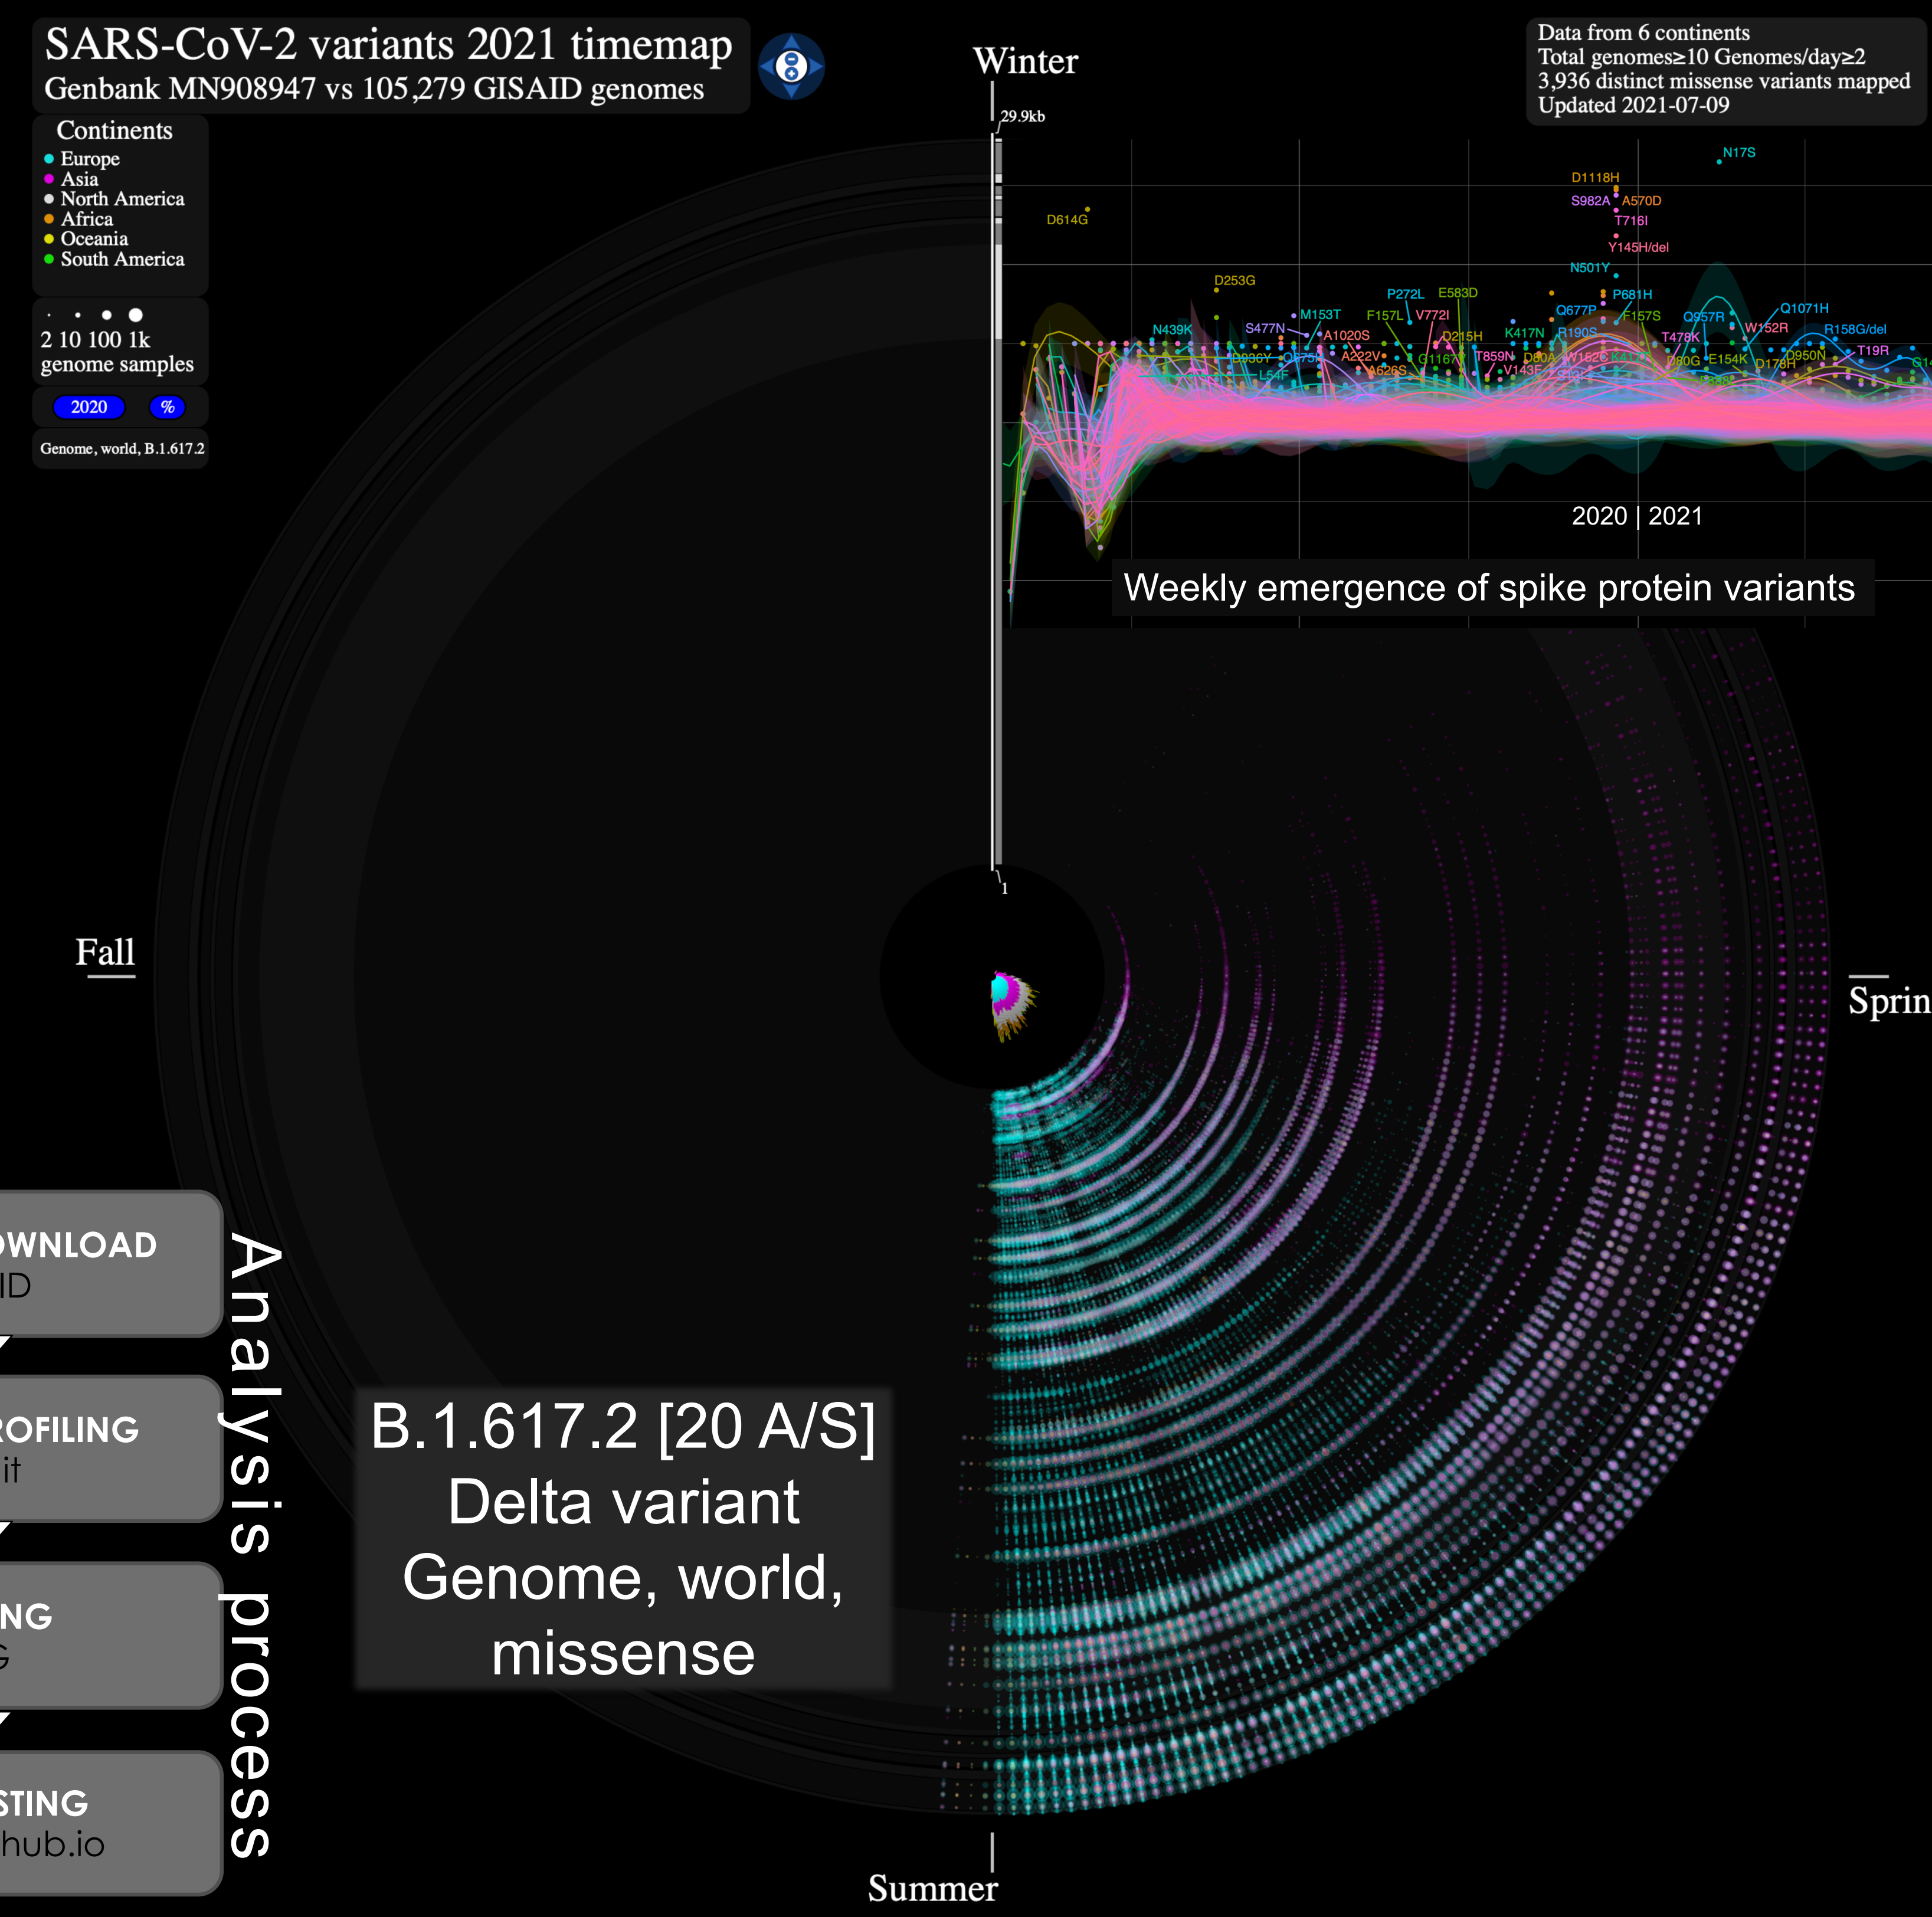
SARS-CoV-2 variants 2021 timemap
Genbank MN908947 vs 105,279 GISAID genomes

Winter

Data from 6 continents
Total genomes≥10 Genomes/day≥2
3,936 distinct missense variants mapped
Updated 2021-07-09

Continents
Europe
Asia
North America
Africa
Oceania
South America

2 10 100 1k
genome samples

2020 %

Genome, world, B.1.617.2

29.9kb

N17S
D1118H
S982A A570D
T716I
Y145H/del
D614G
N501Y
D253G
P272L E583D
P681H
Q677P
M153T F157L V772I
F157S
Q957R
Q1071H
N439K S477N
A1020S
D215H K417N R190S
T478K
W152R
R158G/del
D936Y Q675H
L54F
A222V
A626S
G1167V
T859N D80A W152C K417T
V143F
D80G E154K D178H D950N T19R
P384S

2020 | 2021

Weekly emergence of spike protein variants

1

Fall

Sprin

OWNLOAD
ID

ROFILING
it

NG
G

STING
hub.io

Analysis process

B.1.617.2 [20 A/S]
Delta variant
Genome, world, missense

Summer